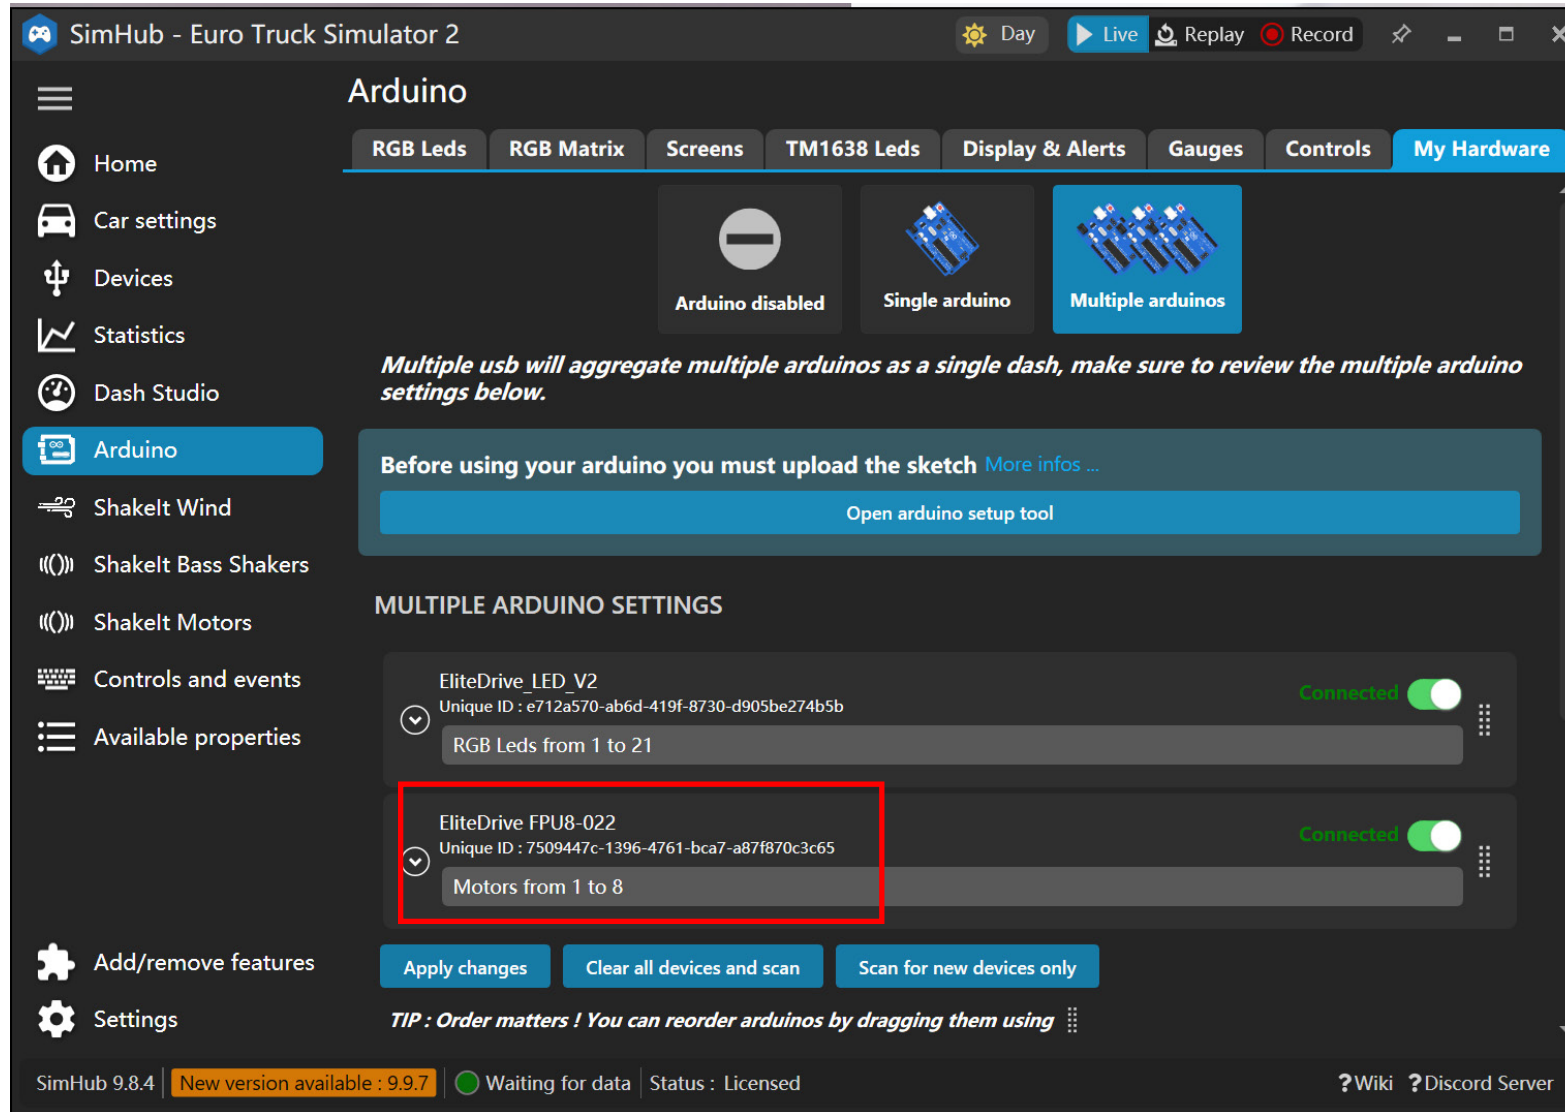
SimHub - Euro Truck Simulator 2

Day Live Replay Record

Home
Car settings
Devices
Statistics
Dash Studio
Arduino
ShakeIt Wind
ShakeIt Bass Shakers
ShakeIt Motors
Controls and events
Available properties

Arduino

RGB Leds | RGB Matrix | Screens | TM1638 Leds | Display & Alerts | Gauges | Controls | My Hardware

Arduino disabled
Single arduino
Multiple arduinos

*Multiple usb will aggregate multiple arduinos as a single dash, make sure to review the multiple arduino settings below.*

Before using your arduino you must upload the sketch More infos ...

Open arduino setup tool

MULTIPLE ARDUINO SETTINGS

EliteDrive_LED_V2
Unique ID : e712a570-ab6d-419f-8730-d905be274b5b
Connected
RGB Leds from 1 to 21

EliteDrive FPU8-022
Unique ID : 7509447c-1396-4761-bca7-a87f870c3c65
Connected
Motors from 1 to 8

Apply changes | Clear all devices and scan | Scan for new devices only

*TIP : Order matters ! You can reorder arduinos by dragging them using*

Add/remove features
Settings

SimHub 9.8.4 | New version available : 9.9.7 | Waiting for data | Status : Licensed | ?Wiki ?Discord Server